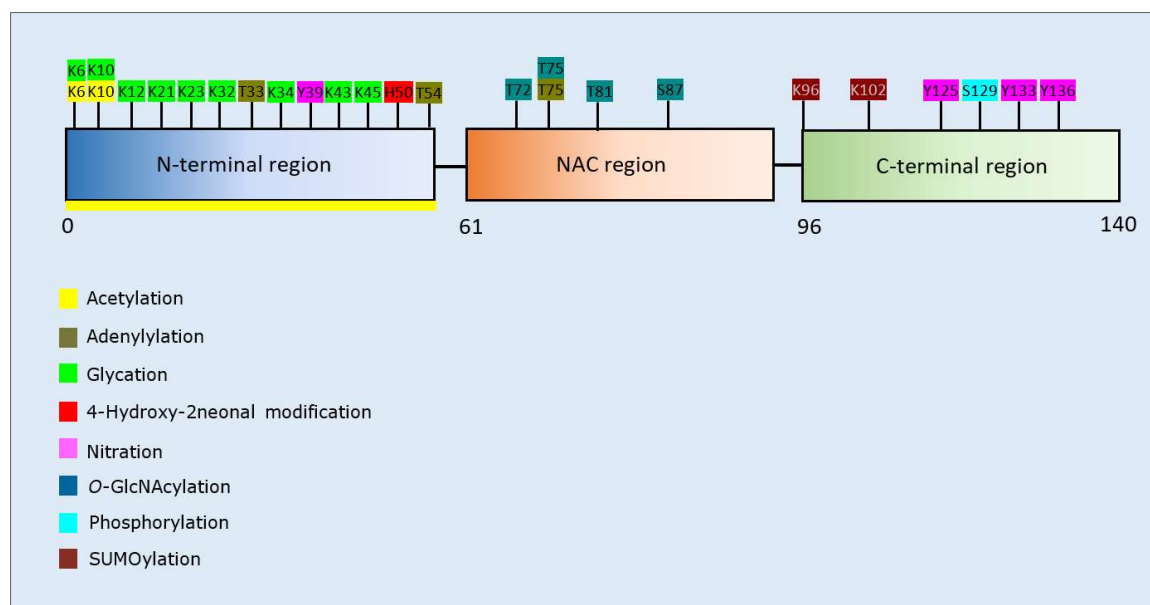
K6 K10
K6 K10 K12 K21 K23 K32 T33 K34 Y39 K43 K45 H50 T54

T75
T72 T75 T81 S87

K96 K102 Y125 S129 Y133 Y136

N-terminal region

NAC region

C-terminal region

0
61
96
140

Acetylation
Adenylylation
Glycation
4-Hydroxy-2neonal modification
Nitration
*O*-GlcNAcylation
Phosphorylation
SUMOylation